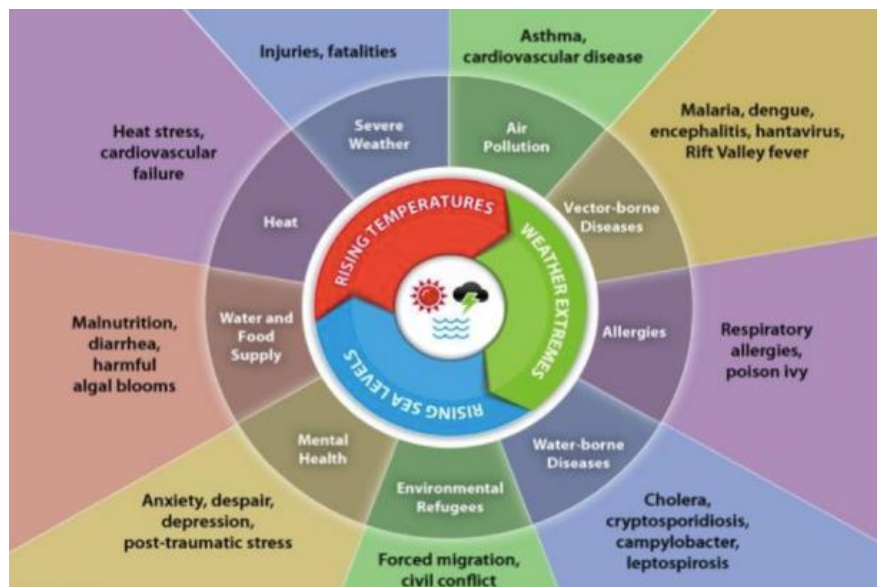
Injuries, fatalities

Asthma, cardiovascular disease

Heat stress, cardiovascular failure

Malaria, dengue, encephalitis, hantavirus, Rift Valley fever

Severe Weather

Air Pollution

Heat

Vector-borne Diseases

RISING TEMPERATURES

WEATHER EXTREMES

RISING SEA LEVELS

Malnutrition, diarrhea, harmful algal blooms

Water and Food Supply

Allergies

Respiratory allergies, poison ivy

Mental Health

Water-borne Diseases

Environmental Refugees

Anxiety, despair, depression, post-traumatic stress

Cholera, cryptosporidiosis, campylobacter, leptospirosis

Forced migration, civil conflict